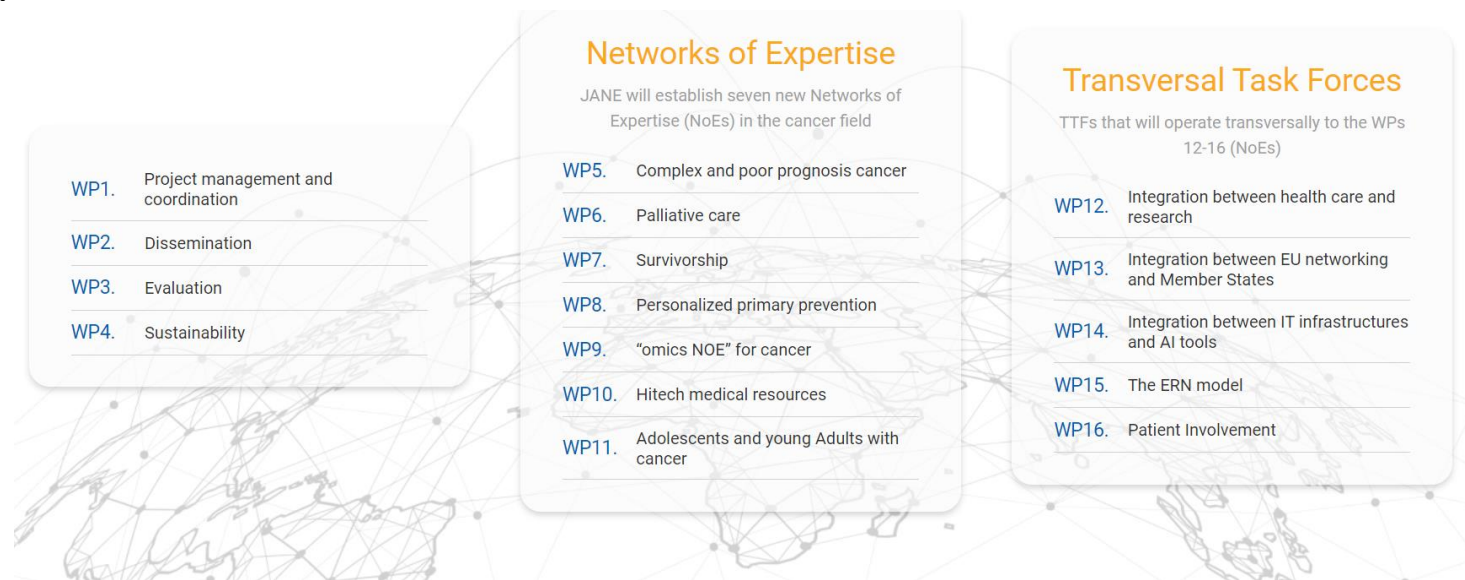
WP1. Project management and coordination

WP2. Dissemination

WP3. Evaluation

WP4. Sustainability

Networks of Expertise

JANE will establish seven new Networks of Expertise (NoEs) in the cancer field

WP5. Complex and poor prognosis cancer

WP6. Palliative care

WP7. Survivorship

WP8. Personalized primary prevention

WP9. “omics NOE” for cancer

WP10. Hitech medical resources

WP11. Adolescents and young Adults with cancer

Transversal Task Forces

TTFs that will operate transversally to the WPs 12-16 (NoEs)

WP12. Integration between health care and research

WP13. Integration between EU networking and Member States

WP14. Integration between IT infrastructures and AI tools

WP15. The ERN model

WP16. Patient Involvement